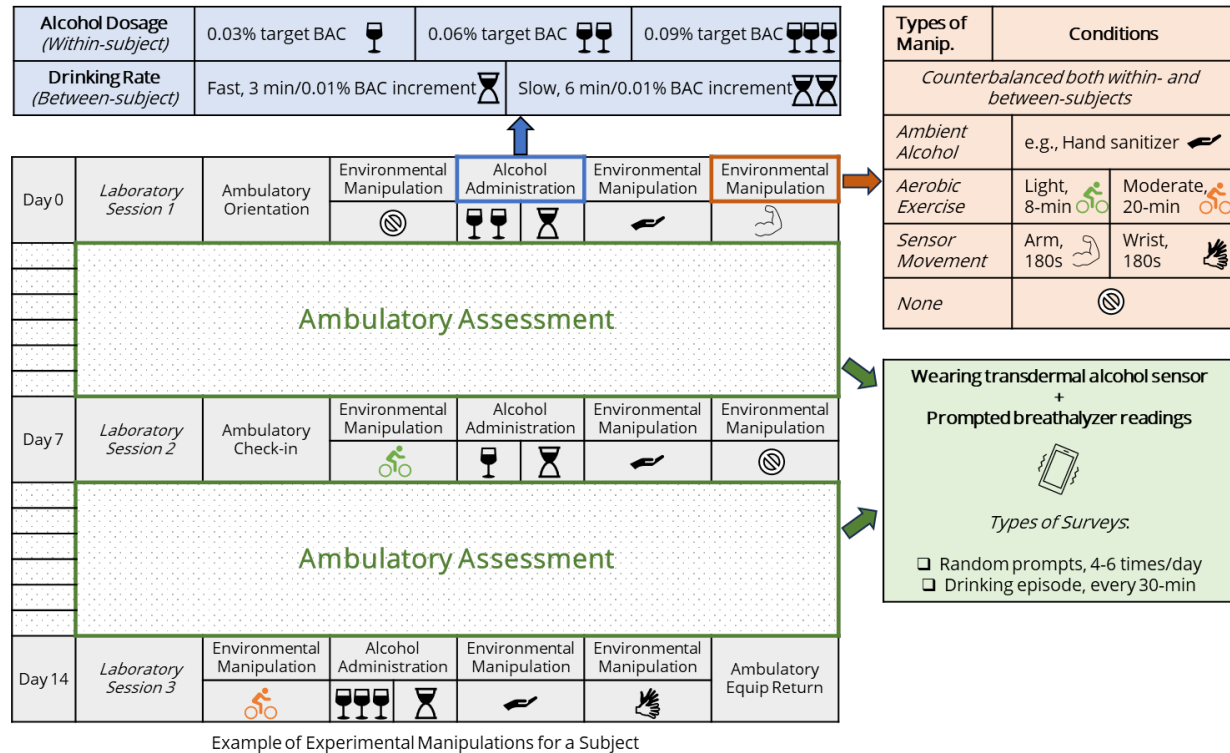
| Alcohol Dosage (Within-subject) | 0.03% target BAC | 0.06% target BAC | 0.09% target BAC |
|---|---|---|---|
| Drinking Rate (Between-subject) | Fast, 3 min/0.01% BAC increment | Slow, 6 min/0.01% BAC increment | |

| Types of Manip. | Conditions | |
|---|---|---|
| *Counterbalanced both within- and between-subjects* | | |
| *Ambient Alcohol* | e.g., Hand sanitizer | |
| *Aerobic Exercise* | Light, 8-min | Moderate, 20-min |
| *Sensor Movement* | Arm, 180s | Wrist, 180s |
| *None* | | |

| Day 0 | *Laboratory Session 1* | Ambulatory Orientation | Environmental Manipulation | Alcohol Administration | Environmental Manipulation | Environmental Manipulation |
|---|---|---|---|---|---|---|

Ambulatory Assessment

| Day 7 | *Laboratory Session 2* | Ambulatory Check-in | Environmental Manipulation | Alcohol Administration | Environmental Manipulation | Environmental Manipulation |
|---|---|---|---|---|---|---|

Ambulatory Assessment

| Day 14 | *Laboratory Session 3* | Environmental Manipulation | Alcohol Administration | Environmental Manipulation | Environmental Manipulation | Ambulatory Equip Return |
|---|---|---|---|---|---|---|

Wearing transdermal alcohol sensor
+
Prompted breathalyzer readings

*Types of Surveys*:

❑ Random prompts, 4-6 times/day
❑ Drinking episode, every 30-min

Example of Experimental Manipulations for a Subject